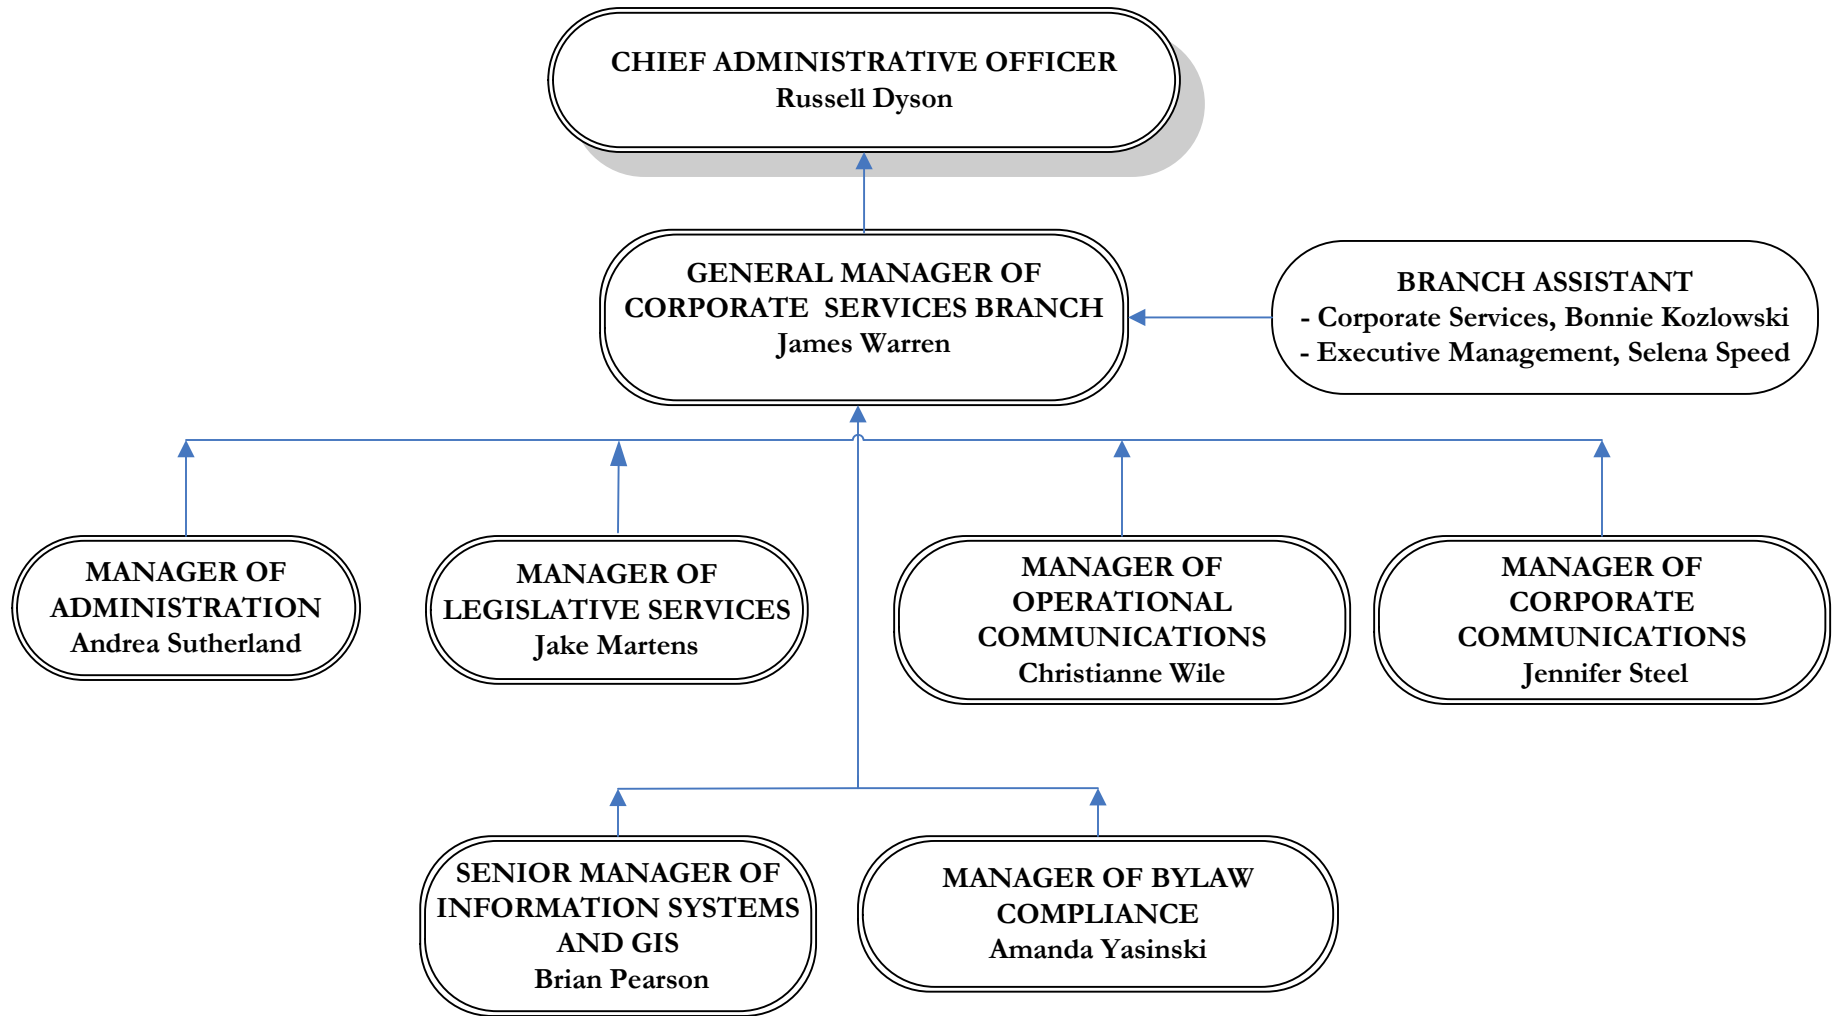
CHIEF ADMINISTRATIVE OFFICER
Russell Dyson

GENERAL MANAGER OF CORPORATE SERVICES BRANCH
James Warren

BRANCH ASSISTANT
- Corporate Services, Bonnie Kozlowski
- Executive Management, Selena Speed

MANAGER OF ADMINISTRATION
Andrea Sutherland

MANAGER OF LEGISLATIVE SERVICES
Jake Martens

MANAGER OF OPERATIONAL COMMUNICATIONS
Christianne Wile

MANAGER OF CORPORATE COMMUNICATIONS
Jennifer Steel

SENIOR MANAGER OF INFORMATION SYSTEMS AND GIS
Brian Pearson

MANAGER OF BYLAW COMPLIANCE
Amanda Yasinski